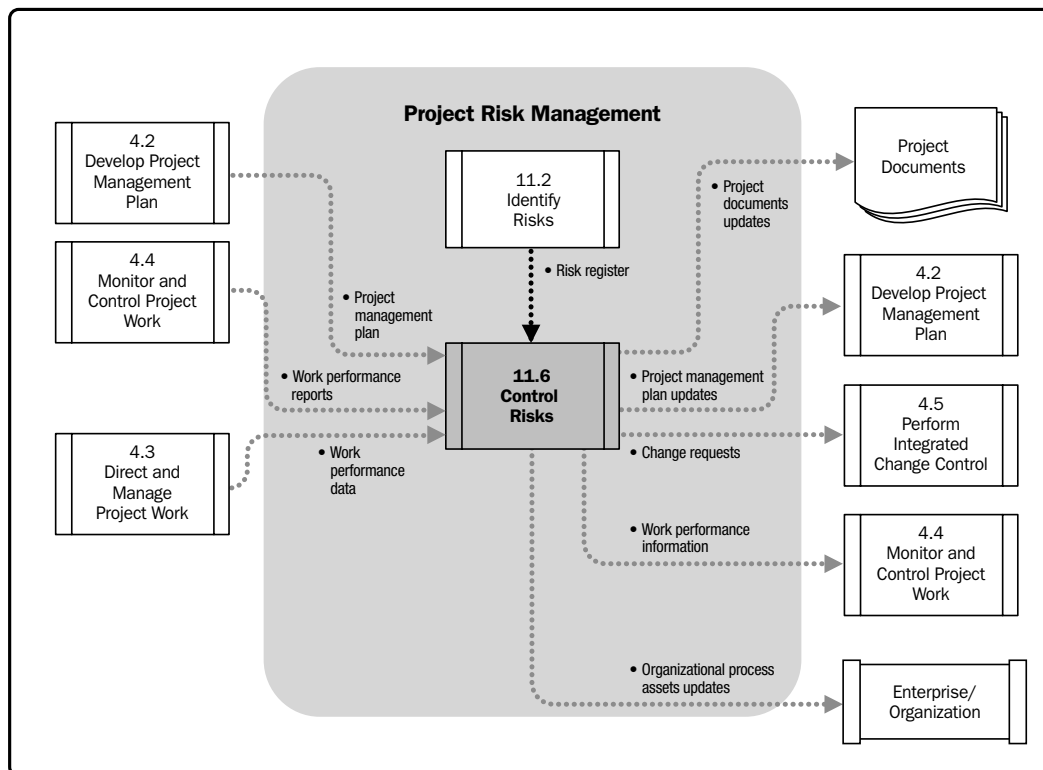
Project Risk Management

4.2
Develop Project
Management
Plan

4.4
Monitor and
Control Project
Work

4.3
Direct and
Manage
Project Work

11.2
Identify
Risks

• Risk register

• Project management plan

• Work performance reports

• Work performance data

11.6
Control
Risks

Project Documents

• Project documents updates

4.2
Develop Project
Management
Plan

• Project management plan updates

4.5
Perform
Integrated
Change Control

• Change requests

• Work performance information

4.4
Monitor and
Control Project
Work

• Organizational process assets updates

Enterprise/
Organization